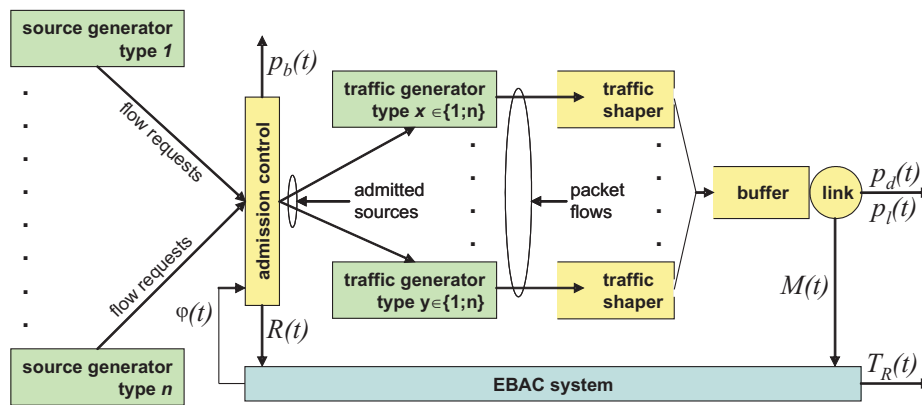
source generator type *1*

flow requests

flow requests

source generator type *n*

$p_b(t)$

admission control

$\varphi(t)$

$R(t)$

traffic generator type *x* $\in$ {1;n}

traffic generator type y $\in$ {1;n}

admitted sources

packet flows

traffic shaper

traffic shaper

buffer

link

$p_d(t)$

$p_l(t)$

$M(t)$

$T_R(t)$

EBAC system